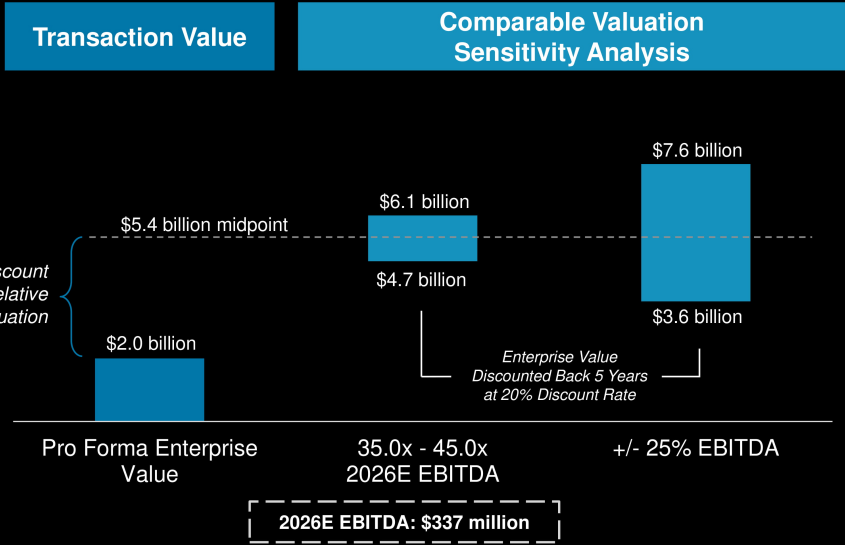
Transaction Value

Comparable Valuation Sensitivity Analysis

$7.6 billion

$6.1 billion

$5.4 billion midpoint

$4.7 billion

scount
elative
uation

$3.6 billion

$2.0 billion

Enterprise Value Discounted Back 5 Years at 20% Discount Rate

Pro Forma Enterprise Value

35.0x - 45.0x 2026E EBITDA

+/- 25% EBITDA

2026E EBITDA: $337 million